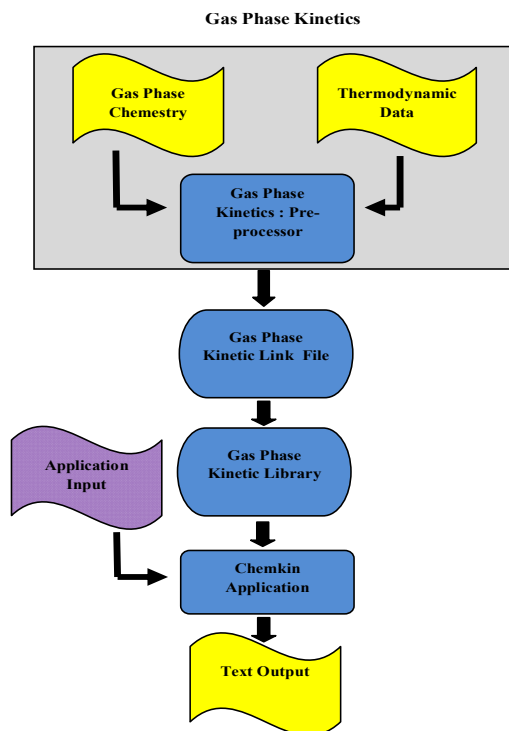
Gas Phase Kinetics

Gas Phase Chemistry

Thermodynamic Data

Gas Phase Kinetics : Pre-processor

Gas Phase Kinetic Link File

Gas Phase Kinetic Library

Application Input

Chemkin Application

Text Output